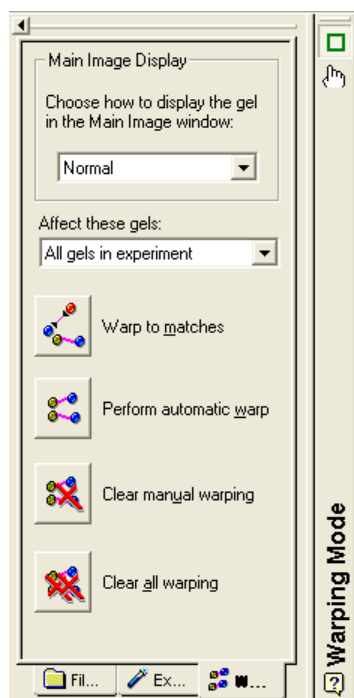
Main Image Display

Choose how to display the gel in the Main Image window:

Normal

Affect these gels:

All gels in experiment

Warp to matches

Perform automatic warp

Clear manual warping

Clear all warping

Fil... Ex... W...

Warping Mode

?